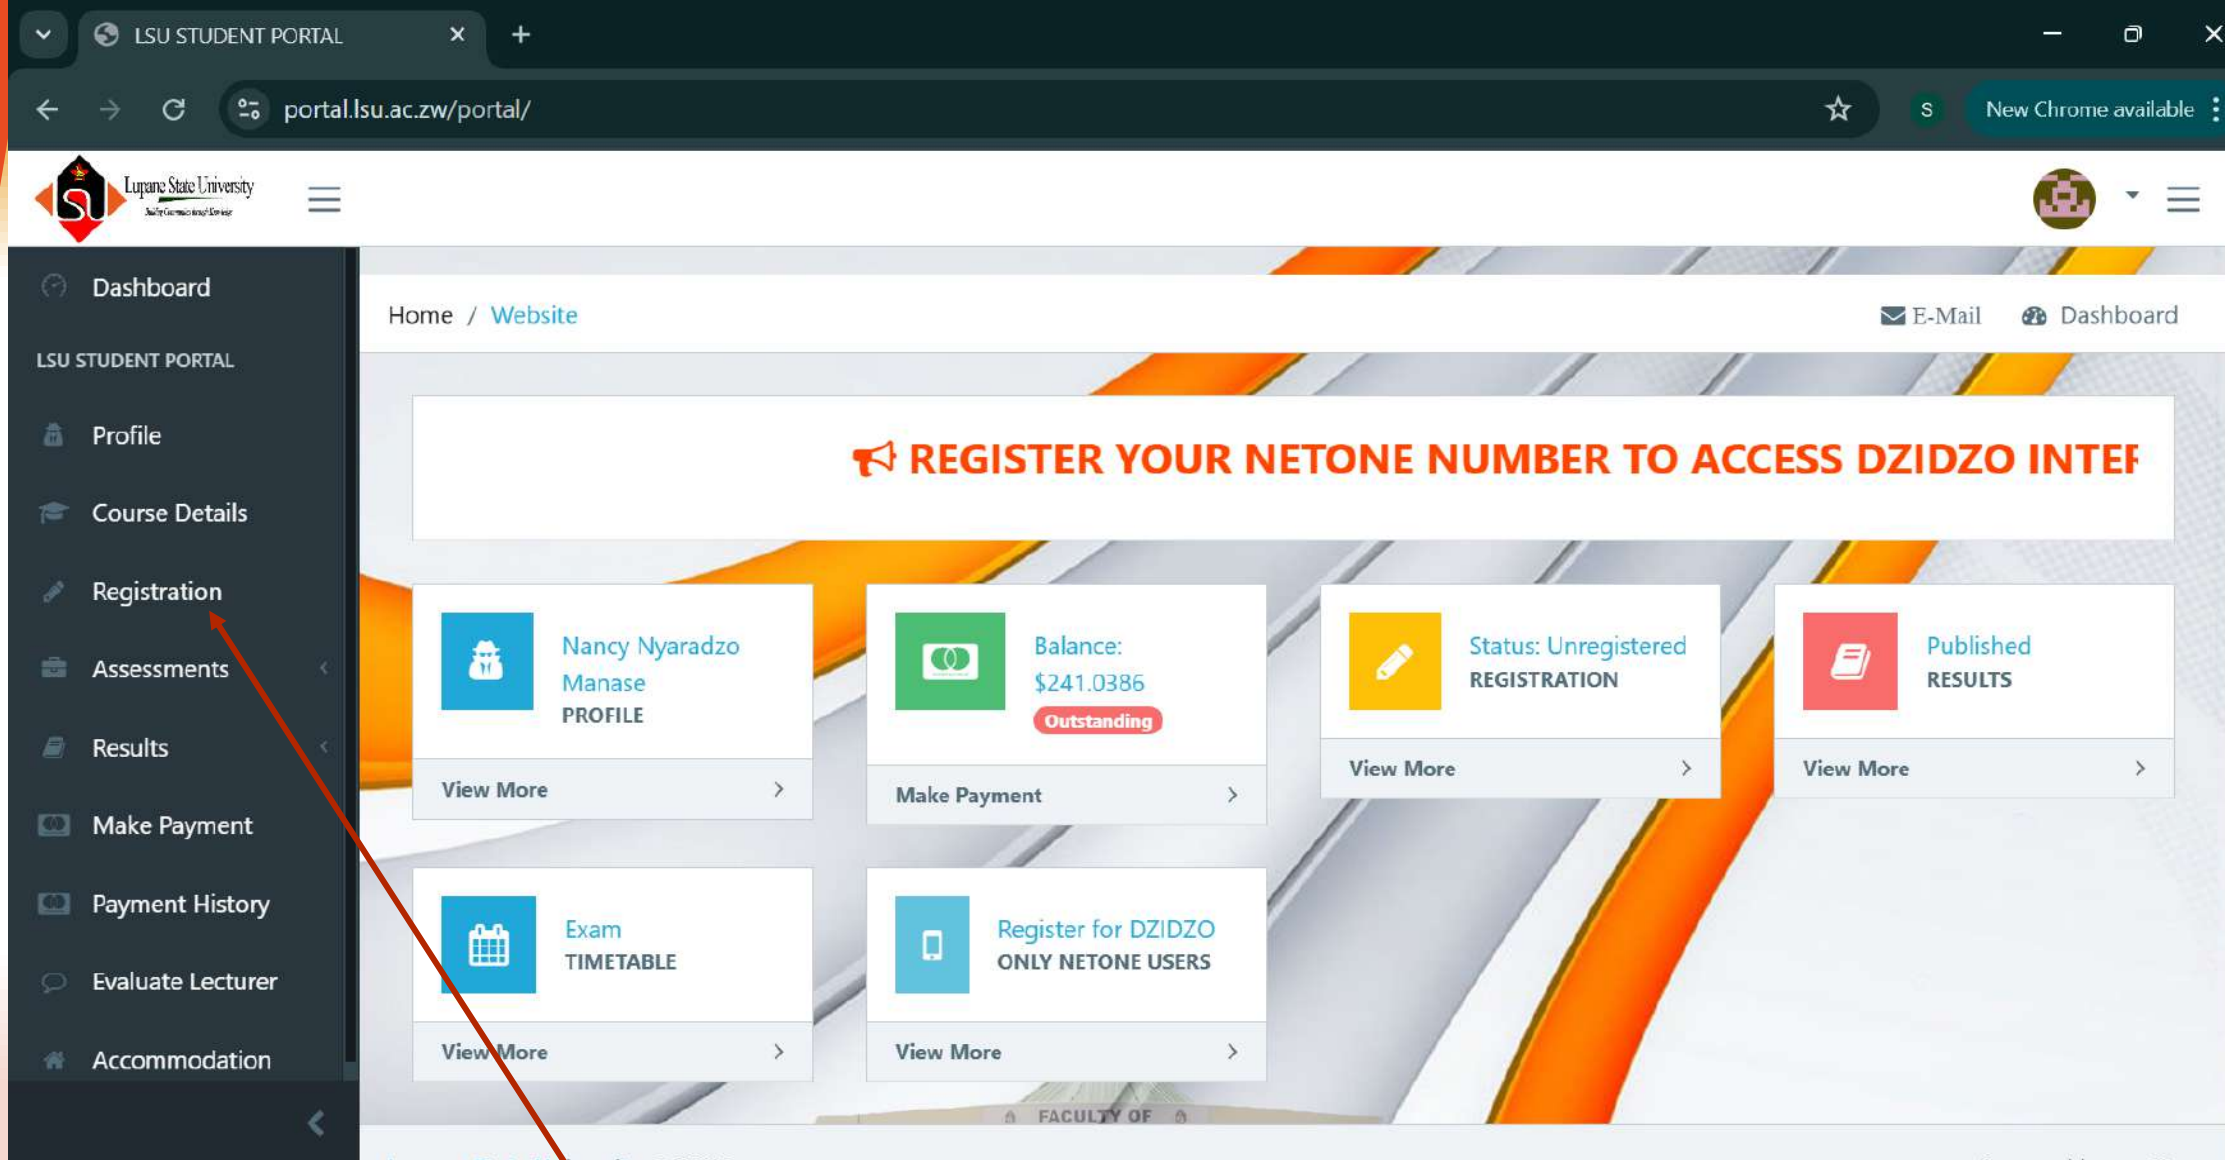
LSU STUDENT PORTAL

portal.lsu.ac.zw/portal/

S

New Chrome available

Lupane State University

Dashboard

LSU STUDENT PORTAL

Profile

Course Details

Registration

Assessments

Results

Make Payment

Payment History

Evaluate Lecturer

Accommodation

Home / Website

E-Mail Dashboard

REGISTER YOUR NETONE NUMBER TO ACCESS DZIDZO INTEF

Nancy Nyaradzo Manase
PROFILE
View More

Balance: $241.0386
Outstanding
Make Payment

Status: Unregistered
REGISTRATION
View More

Published
RESULTS
View More

Exam
TIMETABLE
View More

Register for DZIDZO
ONLY NETONE USERS
View More

FACULTY OF